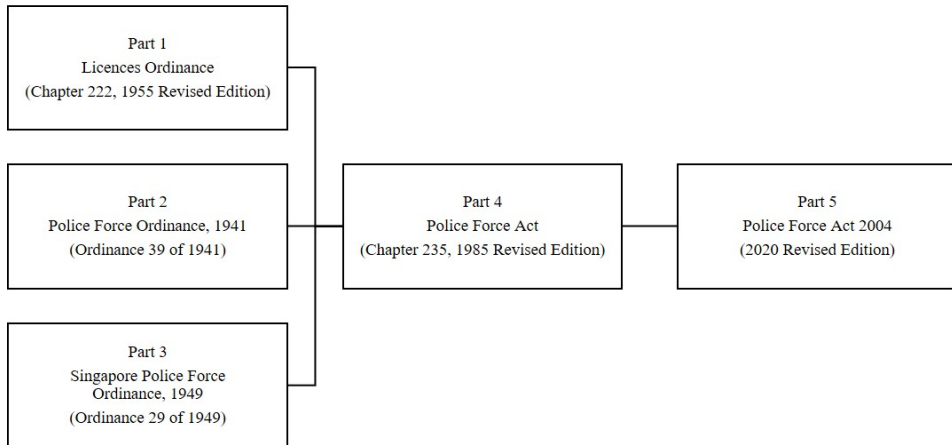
Part 1
Licences Ordinance
(Chapter 222, 1955 Revised Edition)

Part 2
Police Force Ordinance, 1941
(Ordinance 39 of 1941)

Part 3
Singapore Police Force Ordinance, 1949
(Ordinance 29 of 1949)

Part 4
Police Force Act
(Chapter 235, 1985 Revised Edition)

Part 5
Police Force Act 2004
(2020 Revised Edition)